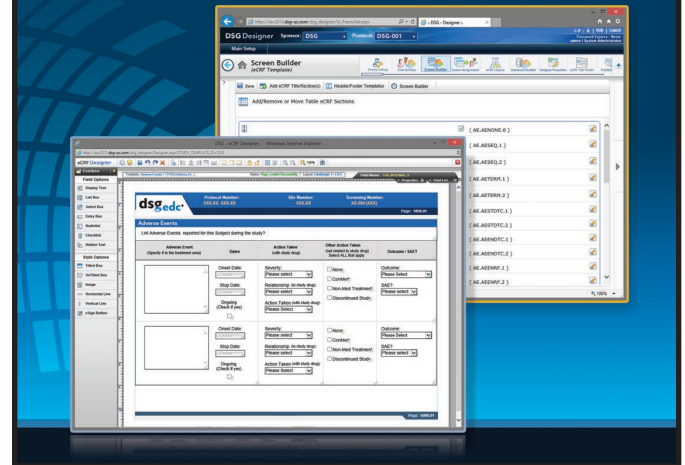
http://dev2011.dsg-us.com/dsg_designer/DLFrameSet.aspx
DSG Designer ×
DSG Designer Sponsor: DSG Protocol: DSG-001
Main Setup
Screen Builder (eCRF Template)
Study Setup
Visit Setup
Screen Builder
Screen Assignment
eCRF Layout
Standard Builder
Designer Properties
eCRF Sort Order
Save
Add eCRF Title/Section(s)
Header/Footer Templates
Screen Builder
Add/Remove or Move Table eCRF Sections
[ AE.AENONE.0 ]
[ AE.AESEQ.1 ]
[ AE.AESEQ.2 ]
[ AE.AETERM.1 ]
[ AE.AETERM.2 ]
[ AE.AESTDTC.1 ]
[ AE.AESTDTC.2 ]
[ AE.AEENDTC.1 ]
[ AE.AEENDTC.2 ]
[ AE.AEENRF.1 ]
[ AE.AEENRF.2 ]
100%

DSG - eCRF Designer - Windows Internet Explorer
eCRF Designer
Toolbox
Field Options
Display Text
List Box
Select Box
Entry Box
Radiobut
CheckBox
Hidden Text
Style Options
Titled Box
Un-Titled Box
Image
Horizontal Line
Vertical Line
eSign Button
dsg edc
Protocol Number: XXX.XX.XX
Site Number: XXX.XX
Screening Number: XX.XXX (XXX)
Page: 1000.01
Adverse Events
List Adverse Events reported for this Subject during the study?
Adverse Event (Specify if in the treatment area)
Dates
Action Taken (with study drug)
Other Action Taken (not related to study drug) Select ALL that apply
Outcome / SAE?
Onset Date:
Stop Date:
Ongoing (Check if yes)
Severity: Please select
Relationship (to study drug): Please select
Action Taken (with study drug): Please Select
None:
ConMed:
Non-Med Treatment:
Discontinued Study:
Outcome: Please Select
SAE? Please select
Onset Date:
Stop Date:
Ongoing (Check if yes)
Severity: Please select
Relationship (to study drug): Please select
Action Taken (with study drug): Please Select
None:
ConMed:
Non-Med Treatment:
Discontinued Study:
Outcome: Please Select
SAE? Please select
Page: 1000.01